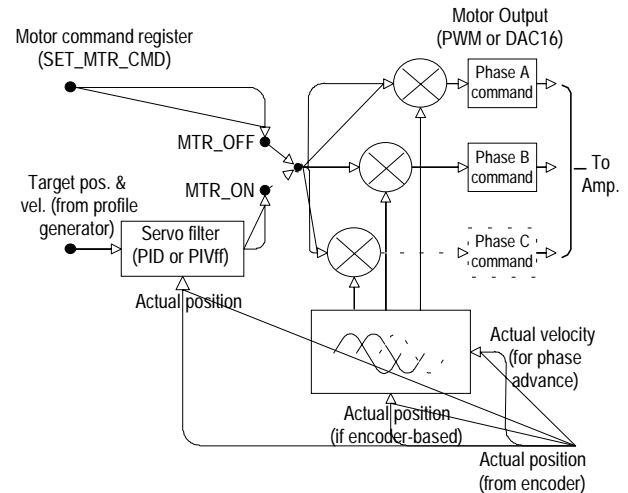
Motor Output (PWM or DAC16)

Motor command register (SET_MTR_CMD)

Phase A command

MTR_OFF

Phase B command

To Amp.

Target pos. & vel. (from profile generator)

MTR_ON

Servo filter (PID or PIVff)

Phase C command

Actual position

Actual velocity (for phase advance)

Actual position (if encoder-based)

Actual position (from encoder)